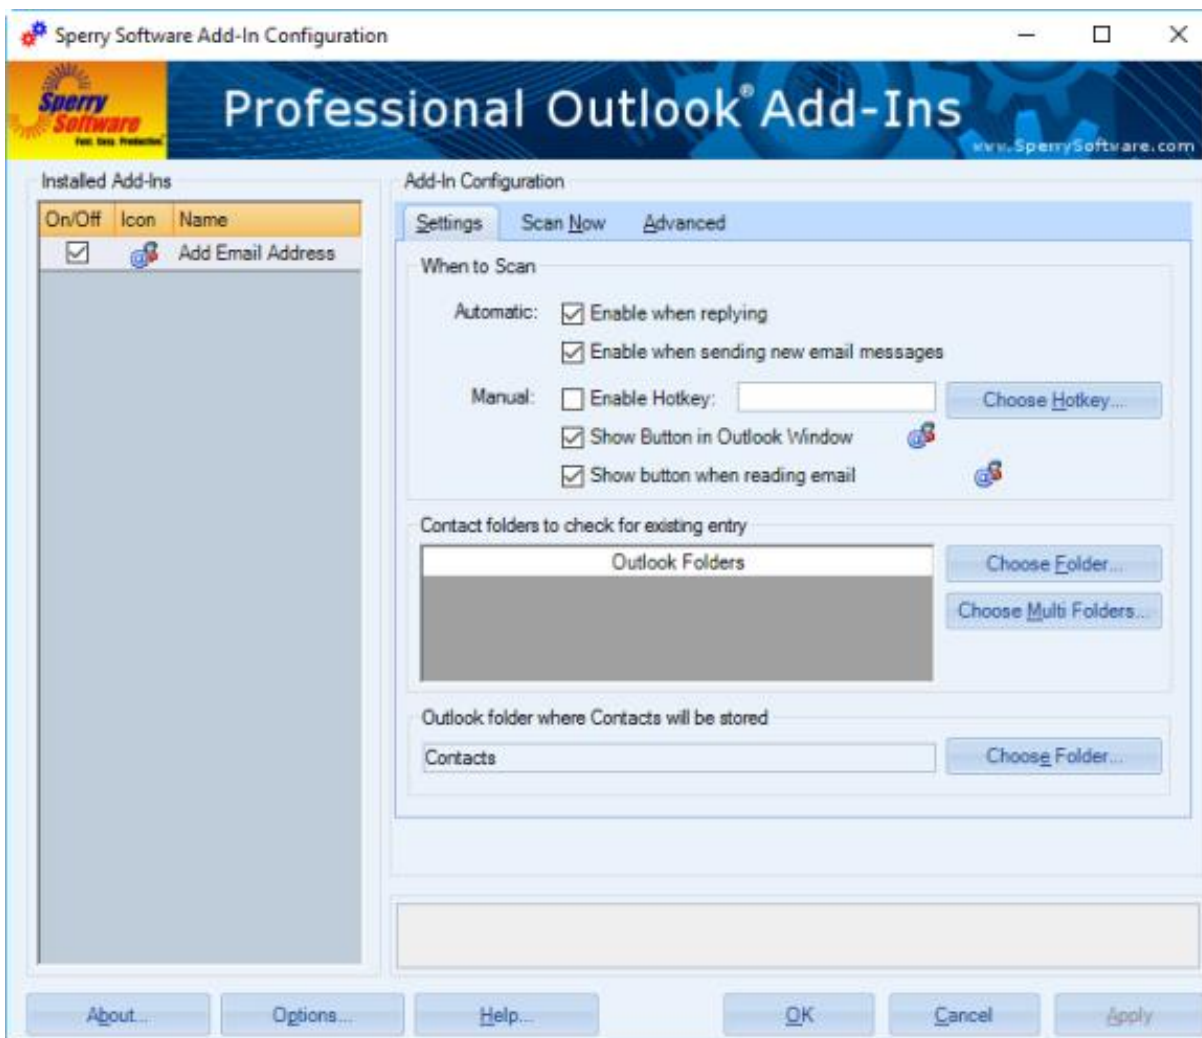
Sperry Software Add-In Configuration

Sperry Software Fast. Easy. Productive.

Professional Outlook® Add-Ins

www.SperrySoftware.com

Installed Add-Ins

| On/Off | Icon | Name |
|---|---|---|
| ☑ | | Add Email Address |

Add-In Configuration

Settings Scan Now Advanced

When to Scan

Automatic: ☑ Enable when replying

☑ Enable when sending new email messages

Manual: ☐ Enable Hotkey: Choose Hotkey...

☑ Show Button in Outlook Window

☑ Show button when reading email

Contact folders to check for existing entry

Outlook Folders

Choose Folder...

Choose Multi Folders...

Outlook folder where Contacts will be stored

Contacts

Choose Folder...

About... Options... Help... OK Cancel Apply